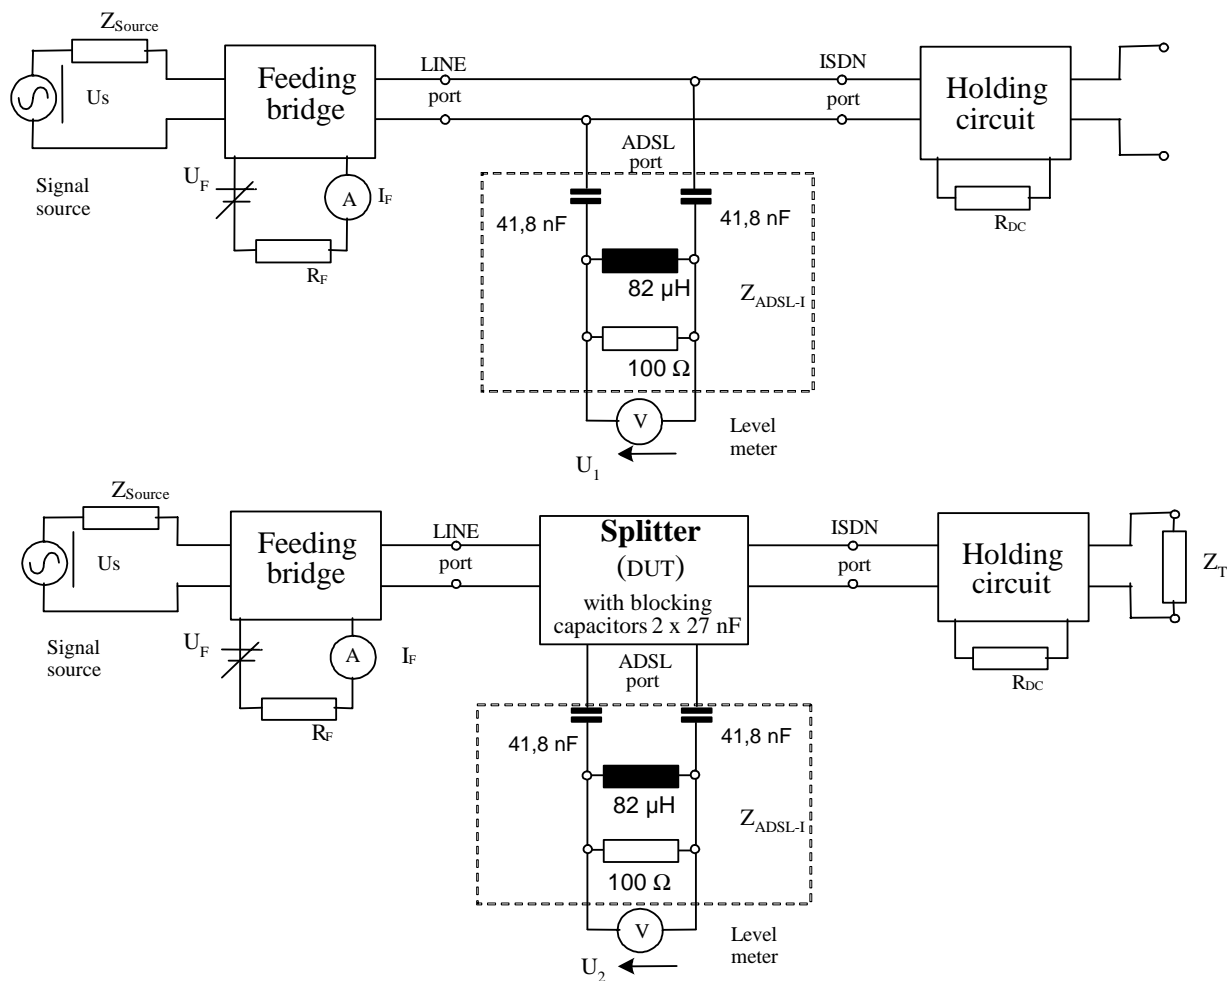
$Z_{Source}$

Us

Signal source

Feeding bridge

$U_F$

A

$I_F$

$R_F$

LINE port

ISDN port

ADSL port

41,8 nF

41,8 nF

82 µH

$Z_{ADSL-I}$

100 Ω

V

Level meter

$U_1$

Holding circuit

$R_{DC}$

$Z_{Source}$

Us

Signal source

Feeding bridge

$U_F$

A

$I_F$

$R_F$

LINE port

**Splitter**

(DUT)

with blocking capacitors 2 x 27 nF

ADSL port

ISDN port

Holding circuit

$R_{DC}$

$Z_T$

41,8 nF

41,8 nF

82 µH

$Z_{ADSL-I}$

100 Ω

V

Level meter

$U_2$